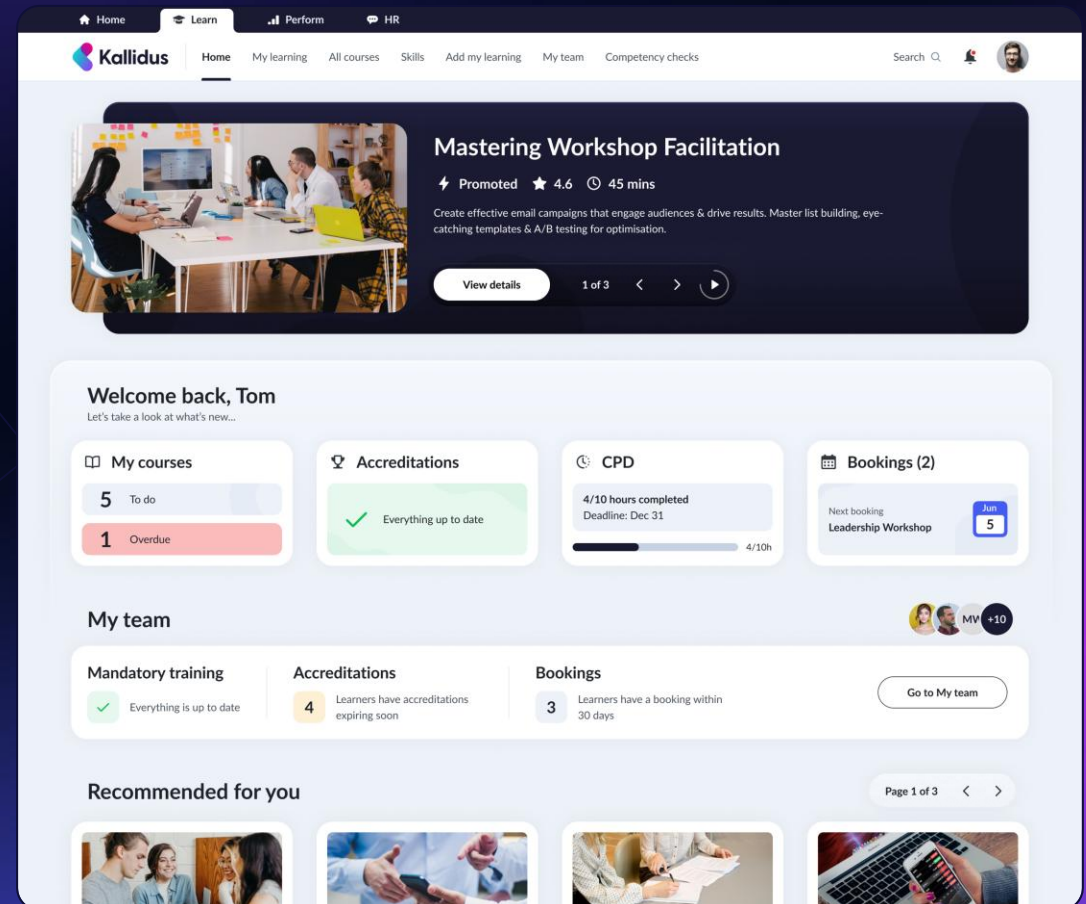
Home Learn Perform HR

Kallidus Home My learning All courses Skills Add my learning My team Competency checks Search

Mastering Workshop Facilitation

Promoted 4.6 45 mins

Create effective email campaigns that engage audiences & drive results. Master list building, eye-catching templates & A/B testing for optimisation.

View details 1 of 3

Welcome back, Tom
Let's take a look at what's new...

My courses
5 To do
1 Overdue

Accreditations
Everything up to date

CPD
4/10 hours completed
Deadline: Dec 31
4/10h

Bookings (2)
Next booking
Leadership Workshop
Jun
5

My team
MV +10

Mandatory training
Everything is up to date

Accreditations
4 Learners have accreditations expiring soon

Bookings
3 Learners have a booking within 30 days

Go to My team

Recommended for you
Page 1 of 3